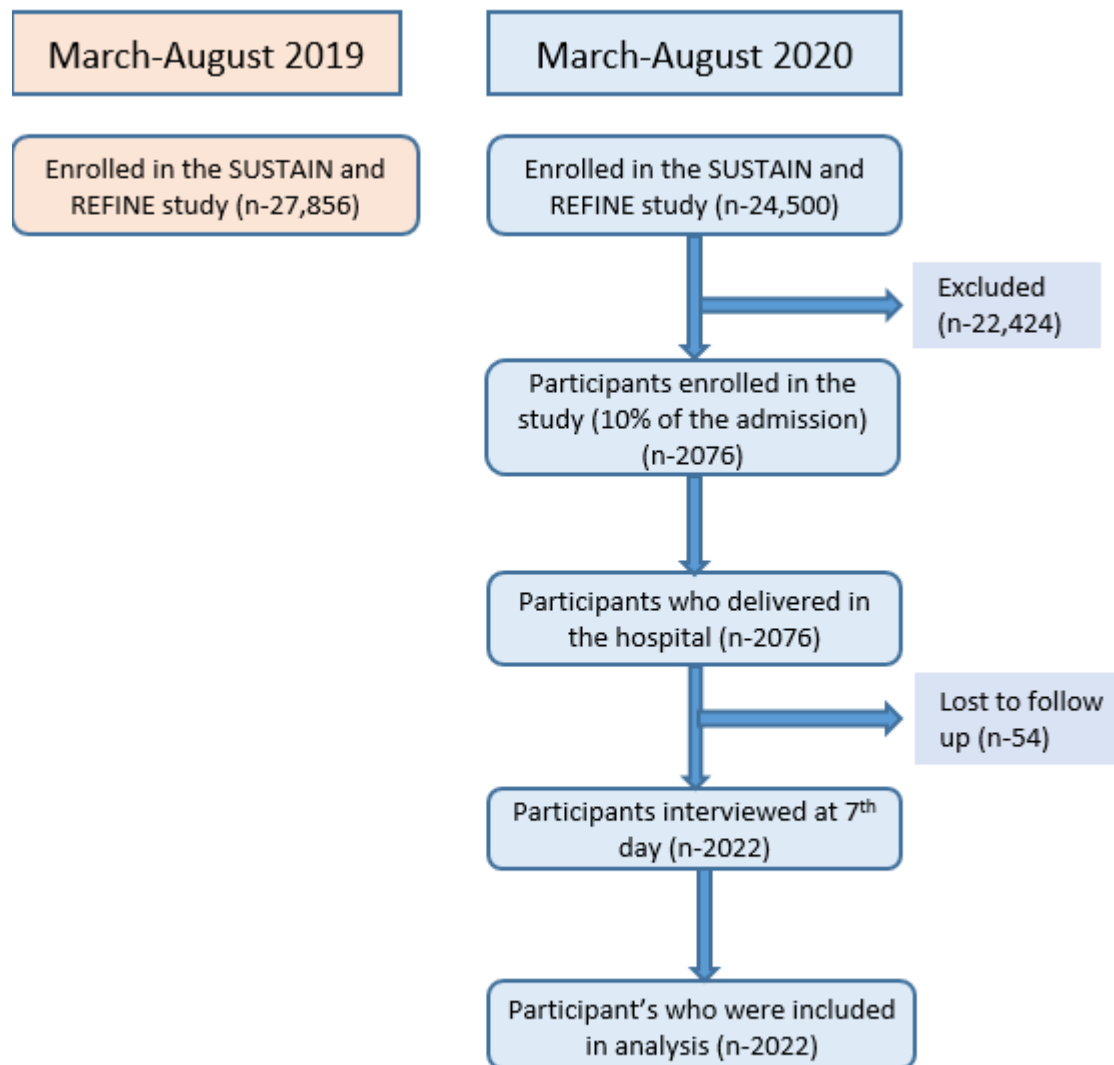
March-August 2019

March-August 2020

Enrolled in the SUSTAIN and REFINE study (n-27,856)

Enrolled in the SUSTAIN and REFINE study (n-24,500)

Excluded (n-22,424)

Participants enrolled in the study (10% of the admission) (n-2076)

Participants who delivered in the hospital (n-2076)

Lost to follow up (n-54)

Participants interviewed at 7$^{th}$ day (n-2022)

Participant's who were included in analysis (n-2022)